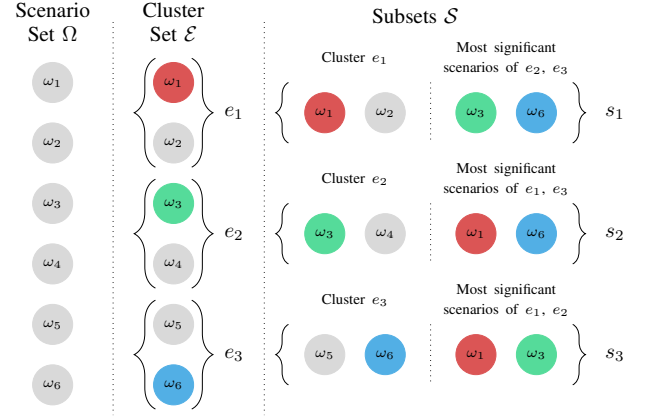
Scenario Set $\Omega$

$\omega_1$
$\omega_2$
$\omega_3$
$\omega_4$
$\omega_5$
$\omega_6$

Cluster Set $\mathcal{E}$

$\omega_1$
$\omega_2$
$e_1$

$\omega_3$
$\omega_4$
$e_2$

$\omega_5$
$\omega_6$
$e_3$

Subsets $\mathcal{S}$

Cluster $e_1$
$\omega_1$ $\omega_2$
Most significant scenarios of $e_2$, $e_3$
$\omega_3$ $\omega_6$
$s_1$

Cluster $e_2$
$\omega_3$ $\omega_4$
Most significant scenarios of $e_1$, $e_3$
$\omega_1$ $\omega_6$
$s_2$

Cluster $e_3$
$\omega_5$ $\omega_6$
Most significant scenarios of $e_1$, $e_2$
$\omega_1$ $\omega_3$
$s_3$